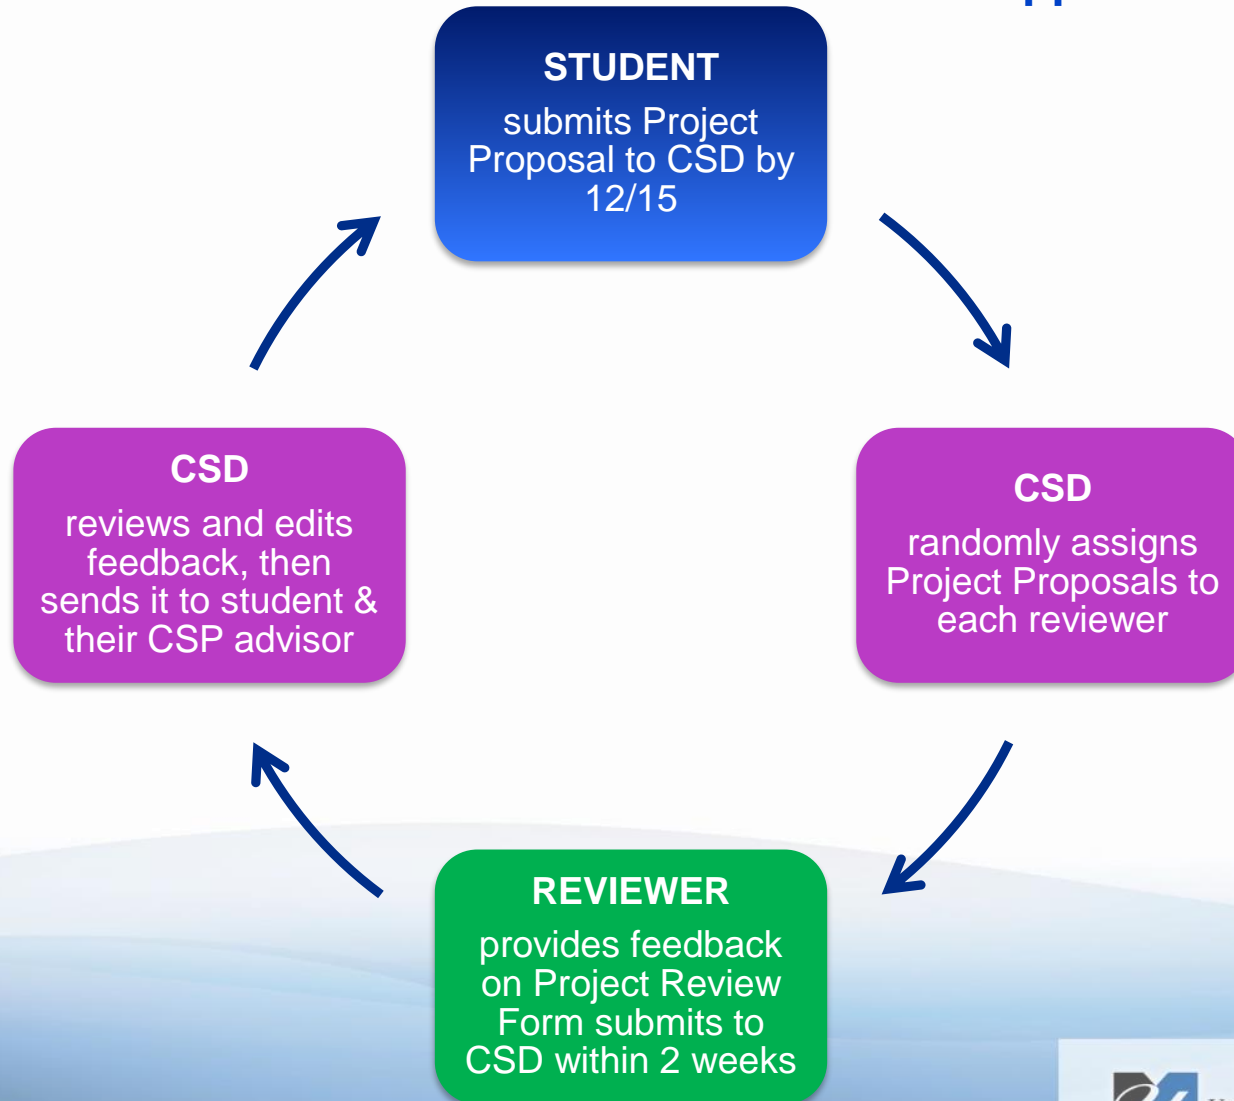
STUDENT
submits Project Proposal to CSD by 12/15

CSD
randomly assigns Project Proposals to each reviewer

REVIEWER
provides feedback on Project Review Form submits to CSD within 2 weeks

CSD
reviews and edits feedback, then sends it to student & their CSP advisor